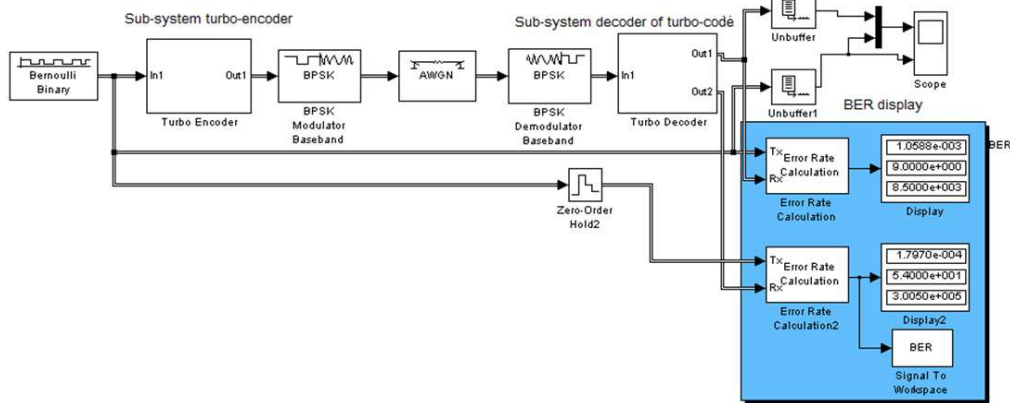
Sub-system turbo-encoder

Sub-system decoder of turbo-code

Bernoulli Binary

In1

Out1

Turbo Encoder

BPSK

BPSK Modulator Baseband

AWGN

BPSK

BPSK Demodulator Baseband

In1

Out1

Out2

Turbo Decoder

Unbuffer

Unbuffer1

Scope

BER display

BER

Tx Error Rate Calculation Rx

Error Rate Calculation

1.0588e-003

9.0000e+000

8.5000e+003

Display

Zero-Order Hold2

Tx Error Rate Calculation Rx

Error Rate Calculation2

1.7970e-004

5.4000e+001

3.0050e+005

Display2

BER

Signal To Workspace